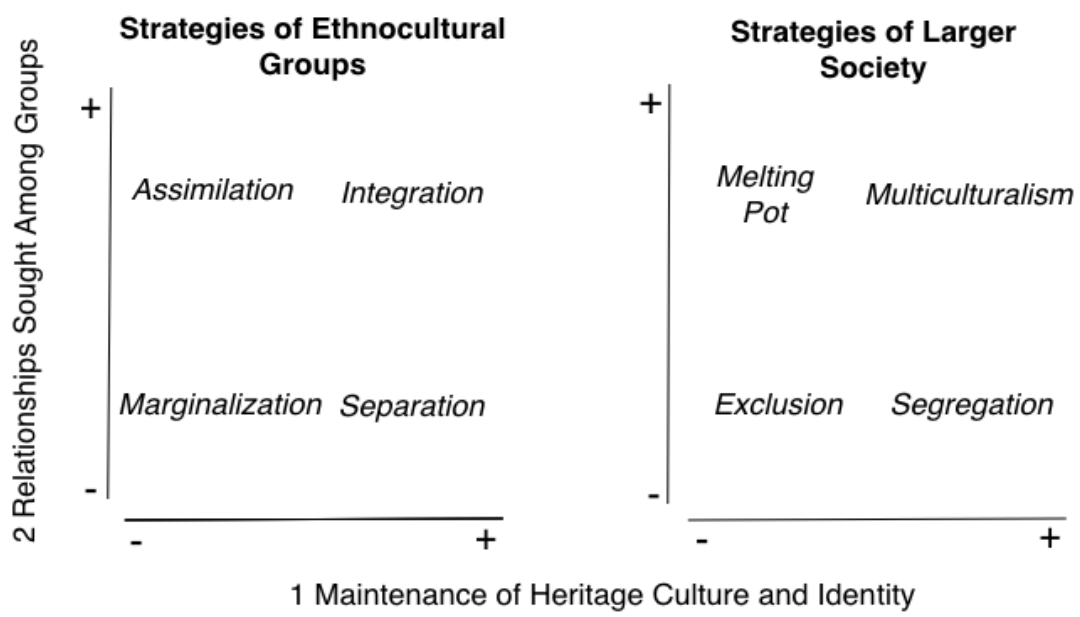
2 Relationships Sought Among Groups

Strategies of Ethnocultural Groups

+

Assimilation Integration

Marginalization Separation

-

- +

Strategies of Larger Society

+

Melting Pot Multiculturalism

Exclusion Segregation

-

- +

1 Maintenance of Heritage Culture and Identity